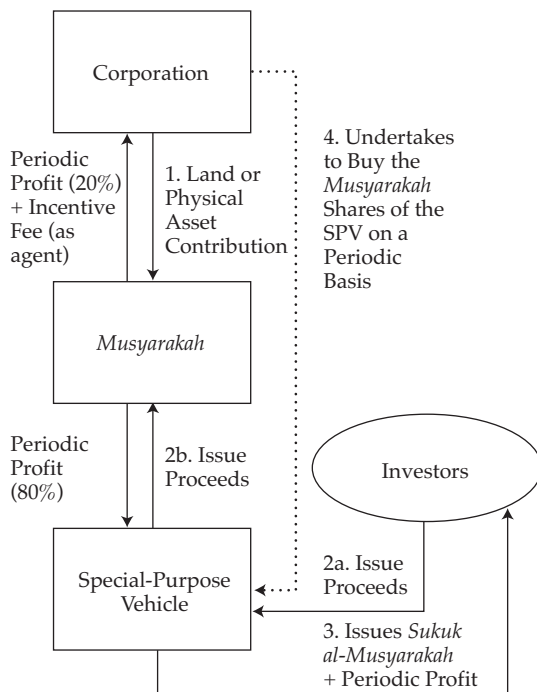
Corporation

Periodic Profit (20%) + Incentive Fee (as agent)

1. Land or Physical Asset Contribution

4. Undertakes to Buy the *Musyarakah* Shares of the SPV on a Periodic Basis

*Musyarakah*

Periodic Profit (80%)

2b. Issue Proceeds

Investors

Special-Purpose Vehicle

2a. Issue Proceeds

3. Issues *Sukuk al-Musyarakah* + Periodic Profit